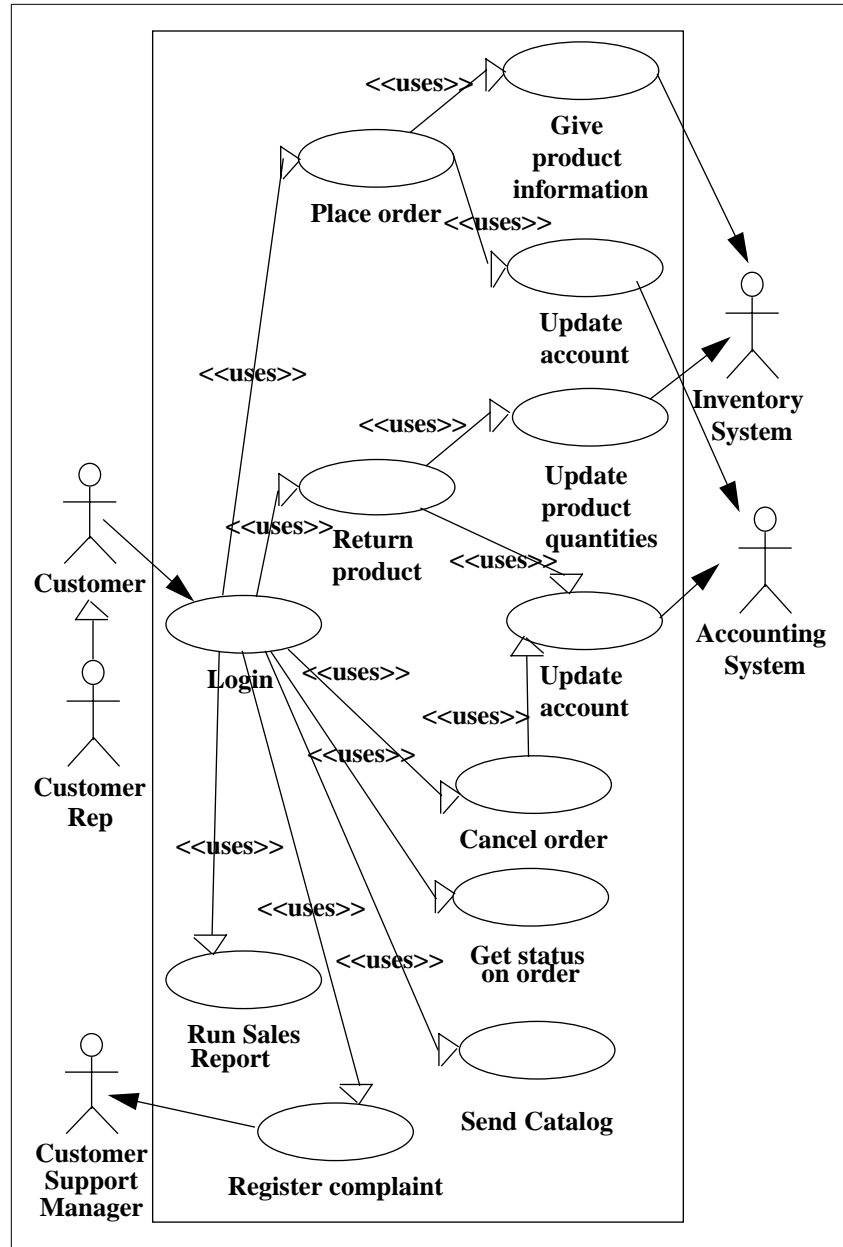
<<uses>>

Give product information

Place order

<<uses>>

Update account

<<uses>>

Inventory System

<<uses>>

Update product quantities

<<uses>>

Return product

<<uses>>

Customer

Accounting System

Login

<<uses>>

Update account

<<uses>>

<<uses>>

Customer Rep

Cancel order

<<uses>>

<<uses>>

Get status on order

<<uses>>

Run Sales Report

Send Catalog

Customer Support Manager

Register complaint